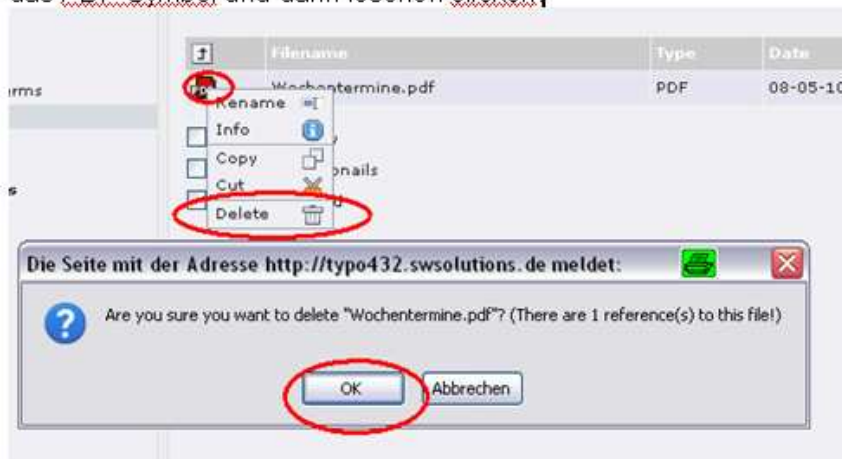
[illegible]

rms

s

| | Filename | Type | Date |
|---|---|---|---|
| | Wochentermine.pdf | PDF | 08-05-10 |

Rename
Info
Copy
Cut
Delete

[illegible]nails

Die Seite mit der Adresse http://typo432.swsolutions.de meldet:

Are you sure you want to delete "Wochentermine.pdf"? (There are 1 reference(s) to this file!)

OK
Abbrechen